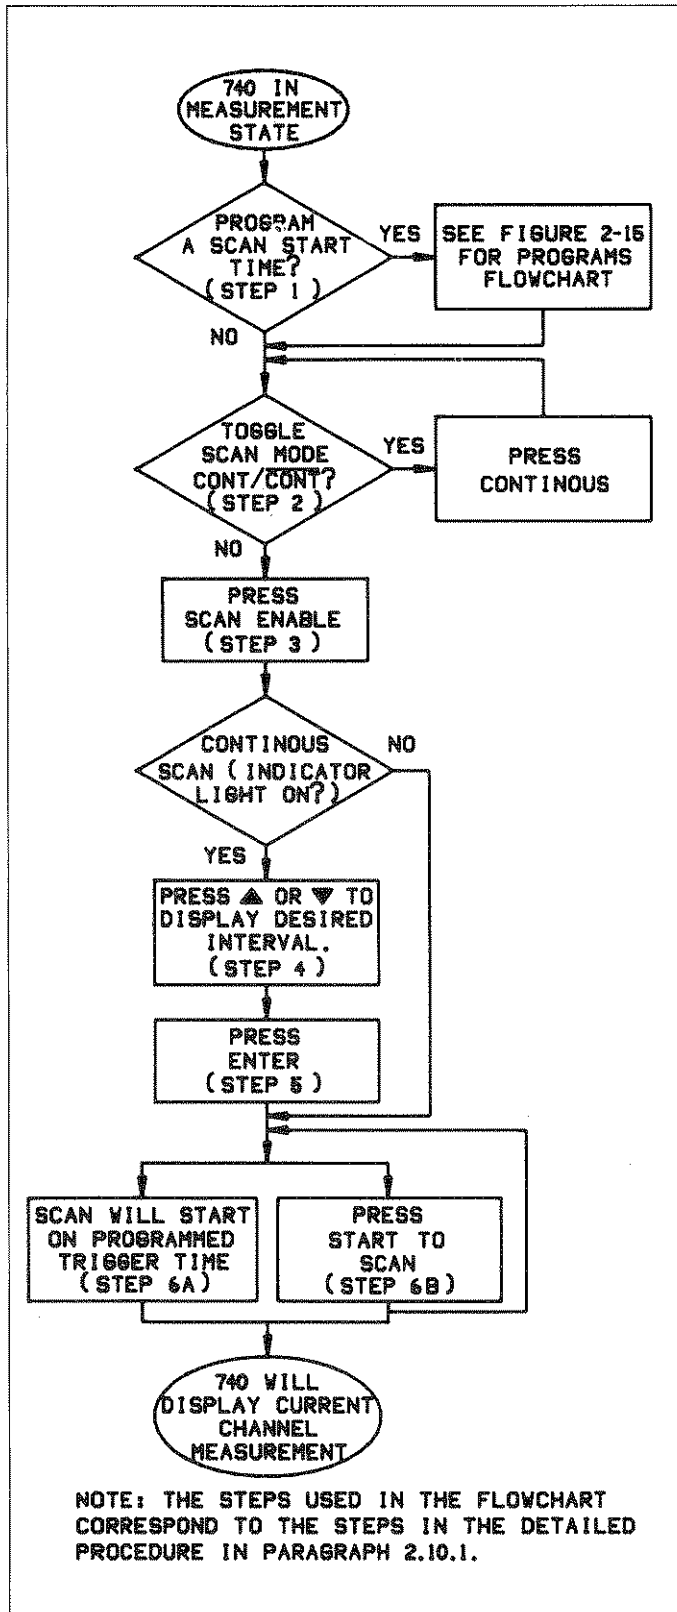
740 IN MEASUREMENT STATE

PROGRAM A SCAN START TIME? (STEP 1)

YES

SEE FIGURE 2-15 FOR PROGRAMS FLOWCHART

NO

TOGGLE SCAN MODE CONT/$\overline{CONT}$? (STEP 2)

YES

PRESS CONTINOUS

NO

PRESS SCAN ENABLE (STEP 3)

CONTINOUS SCAN (INDICATOR LIGHT ON?)

NO

YES

PRESS ▲ OR ▼ TO DISPLAY DESIRED INTERVAL. (STEP 4)

PRESS ENTER (STEP 5)

SCAN WILL START ON PROGRAMMED TRIGGER TIME (STEP 6A)

PRESS START TO SCAN (STEP 6B)

740 WILL DISPLAY CURRENT CHANNEL MEASUREMENT

NOTE: THE STEPS USED IN THE FLOWCHART CORRESPOND TO THE STEPS IN THE DETAILED PROCEDURE IN PARAGRAPH 2.10.1.